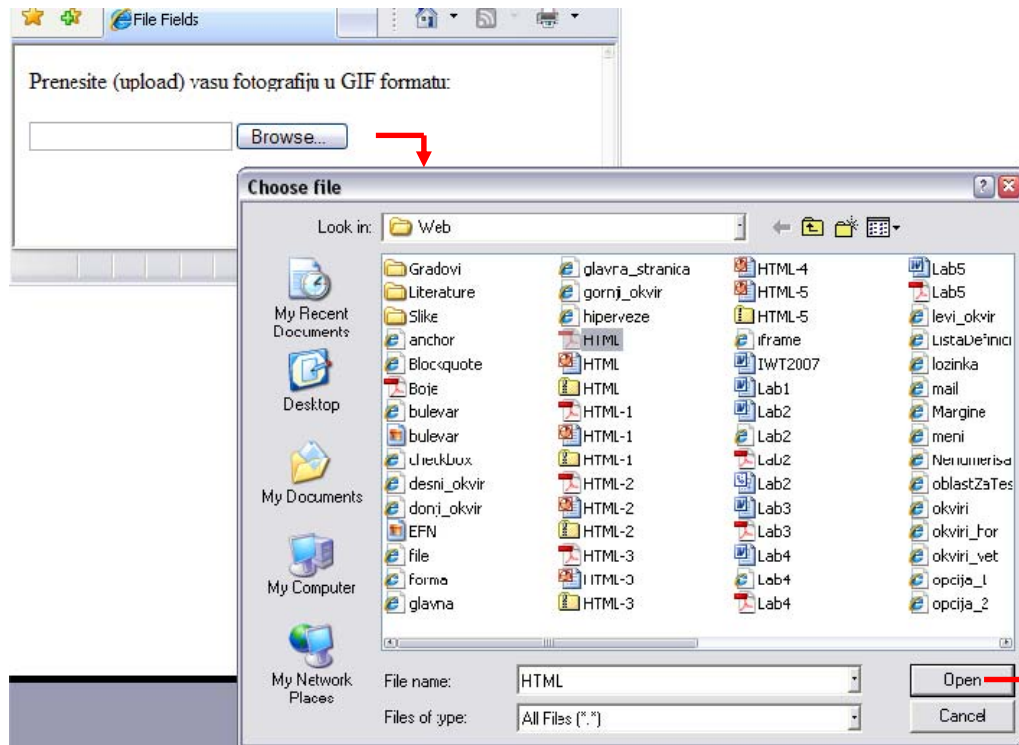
File Fields

Prenesite (upload) vasu fotografiju u GIF formatu:

Browse...

Choose file

Look in: Web

My Recent Documents

Desktop

My Documents

My Computer

My Network Places

Gradovi
Literature
Slike
anchor
Blockquote
Boje
bulevar
bulevar
checkbox
desni_okvir
donji_okvir
EFN
file
forma
glavna

glavra_stranica
gornji_okvir
hiperveze
HTML
HTML
HTML
HTML-1
HTML-1
HTML-1
HTML-2
HTML-2
HTML-2
HTML-3
HTML-3
HTML-3

HTML-4
HTML-5
HTML-5
iframe
IWT2007
Lab1
Lab2
Lab2
Lab2
Lab2
Lab3
Lab3
Lab4
Lab4
Lab4

Lab5
Lab5
levi_okvir
ListaDefinici
lozinka
mail
Margine
meni
Nenumerisa
oblastZaTes
okviri
okviri_hor
okviri_vet
opcija_1
opcija_2

File name: HTML

Files of type: All Files (*.*)

Open

Cancel